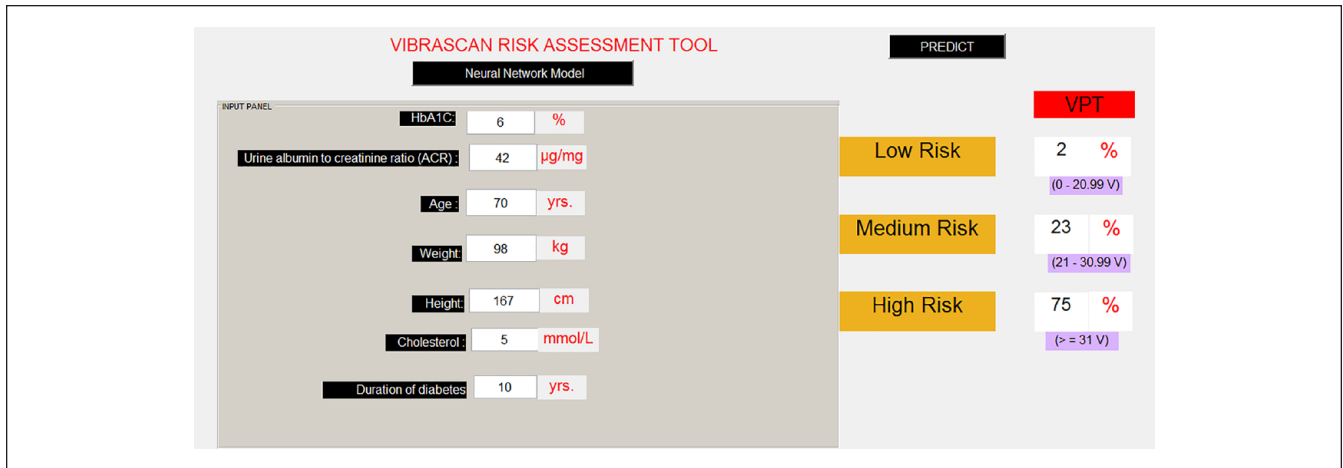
VIBRASCAN RISK ASSESSMENT TOOL

Neural Network Model

PREDICT

INPUT PANEL

HbA1C: 6 %

Urine albumin to creatinine ratio (ACR) : 42 µg/mg

Age : 70 yrs.

Weight: 98 kg

Height: 167 cm

Cholesterol : 5 mmol/L

Duration of diabetes 10 yrs.

VPT

Low Risk 2 %
(0 - 20.99 V)

Medium Risk 23 %
(21 - 30.99 V)

High Risk 75 %
(> = 31 V)